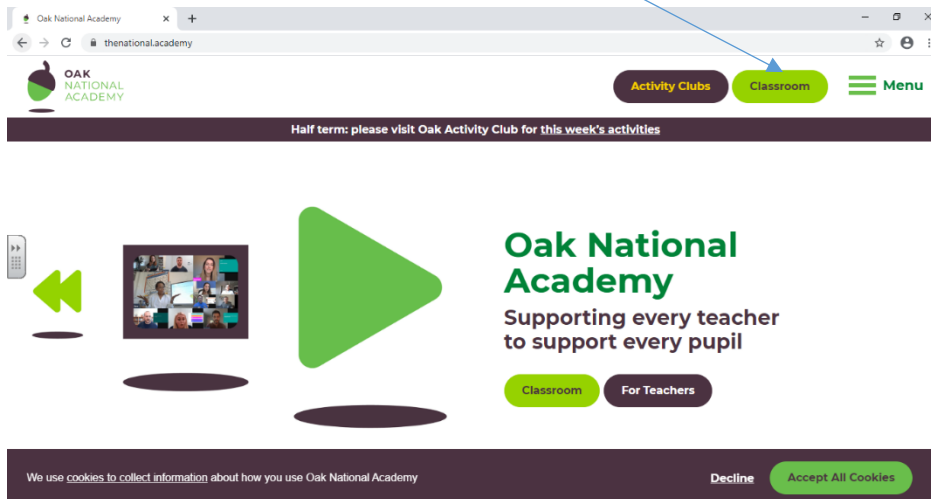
Oak National Academy ×  +

thenational.academy

OAK
NATIONAL
ACADEMY

Activity Clubs
Classroom
Menu

Half term: please visit Oak Activity Club for this week's activities

Oak National Academy

Supporting every teacher to support every pupil

Classroom
For Teachers

We use cookies to collect information about how you use Oak National Academy
Decline
Accept All Cookies